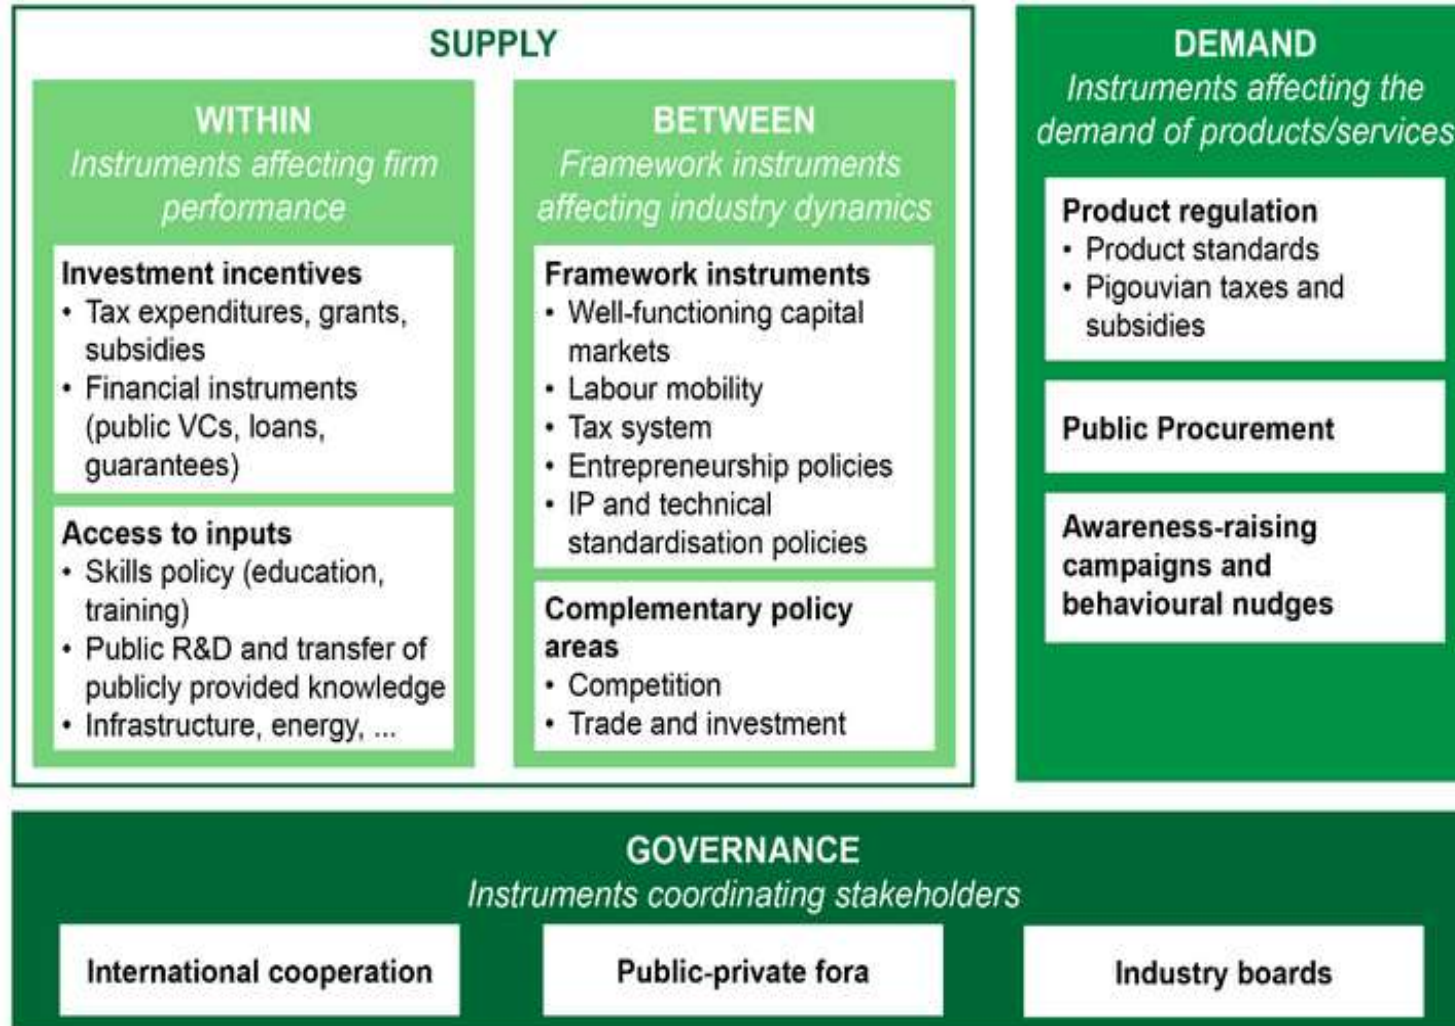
SUPPLY

WITHIN
Instruments affecting firm performance

Investment incentives
• Tax expenditures, grants, subsidies
• Financial instruments (public VCs, loans, guarantees)

Access to inputs
• Skills policy (education, training)
• Public R&D and transfer of publicly provided knowledge
• Infrastructure, energy, ...

BETWEEN
Framework instruments affecting industry dynamics

Framework instruments
• Well-functioning capital markets
• Labour mobility
• Tax system
• Entrepreneurship policies
• IP and technical standardisation policies

Complementary policy areas
• Competition
• Trade and investment

DEMAND
Instruments affecting the demand of products/services

Product regulation
• Product standards
• Pigouvian taxes and subsidies

Public Procurement

Awareness-raising campaigns and behavioural nudges

GOVERNANCE
Instruments coordinating stakeholders

International cooperation

Public-private fora

Industry boards